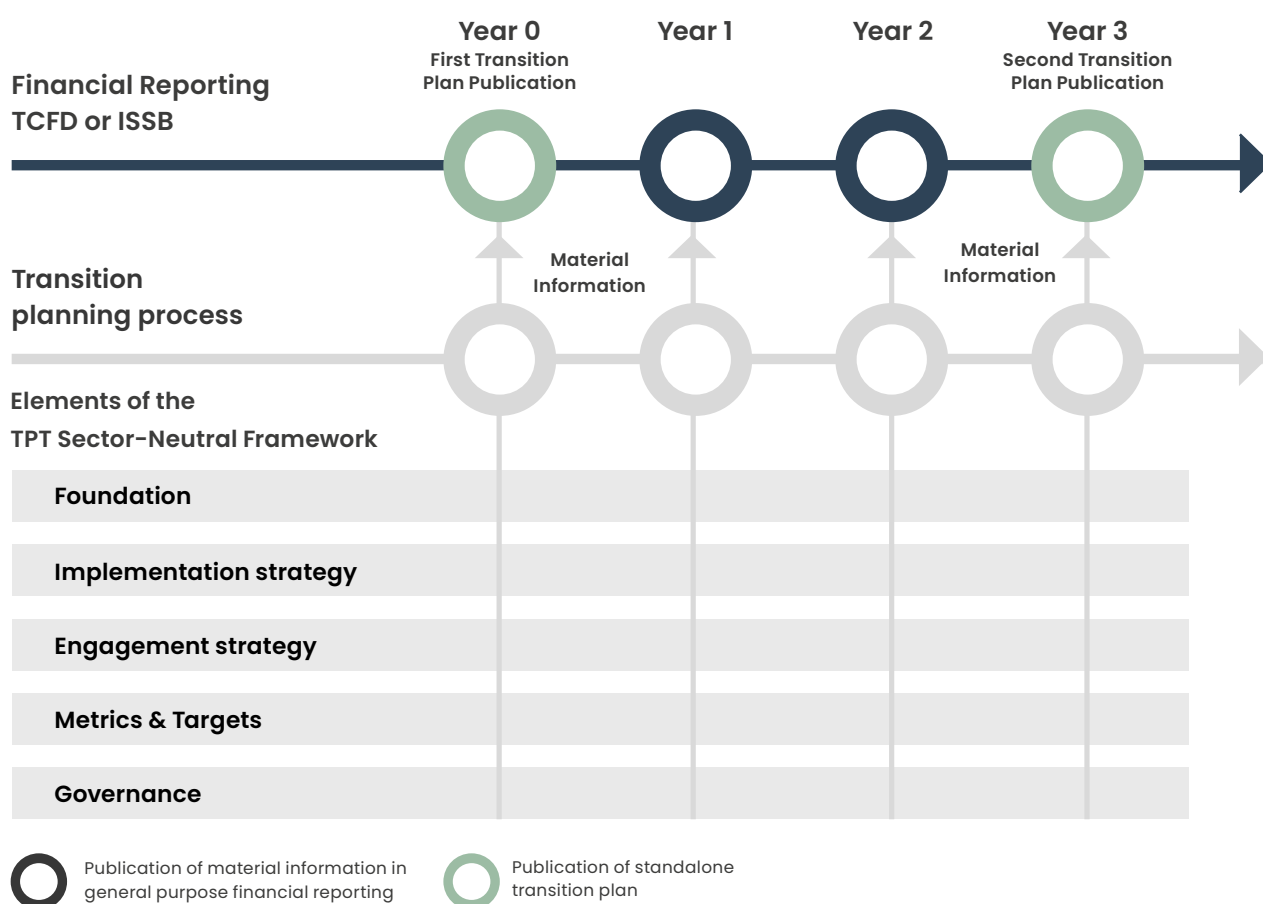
Year 0
First Transition Plan Publication

Year 1

Year 2

Year 3
Second Transition Plan Publication

Financial Reporting TCFD or ISSB

Material Information

Material Information

Transition planning process

Elements of the TPT Sector-Neutral Framework

Foundation

Implementation strategy

Engagement strategy

Metrics & Targets

Governance

Publication of material information in general purpose financial reporting

Publication of standalone transition plan